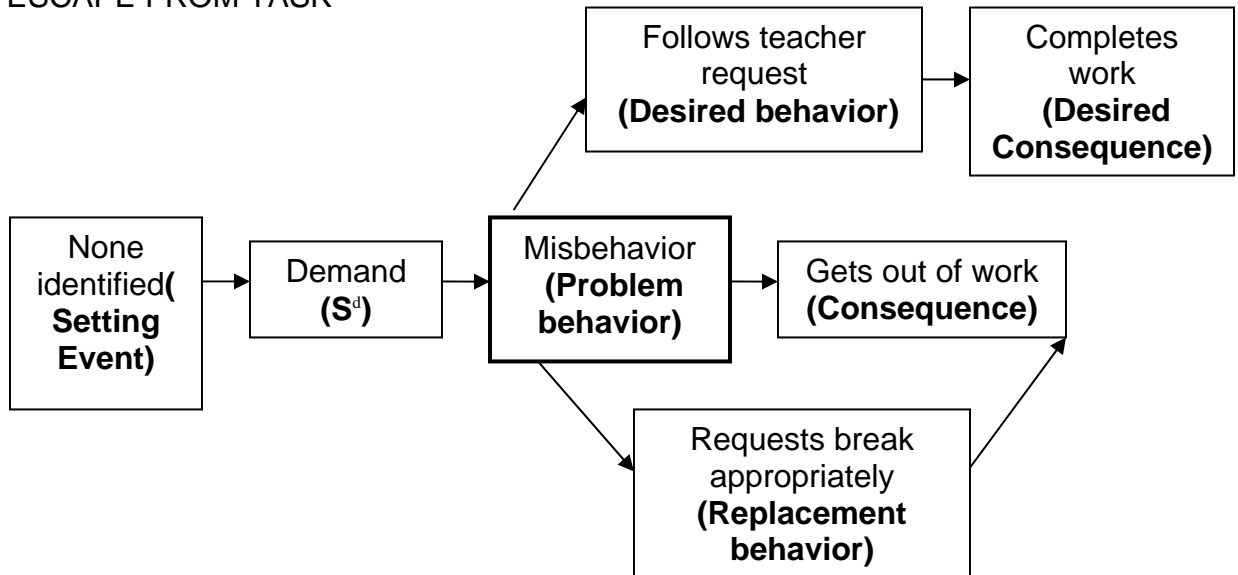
ESCAPE FROM TASK

Follows teacher request (Desired behavior)

Completes work (Desired Consequence)

None identified( Setting Event)

Demand ($S^d$)

Misbehavior (Problem behavior)

Gets out of work (Consequence)

Requests break appropriately (Replacement behavior)